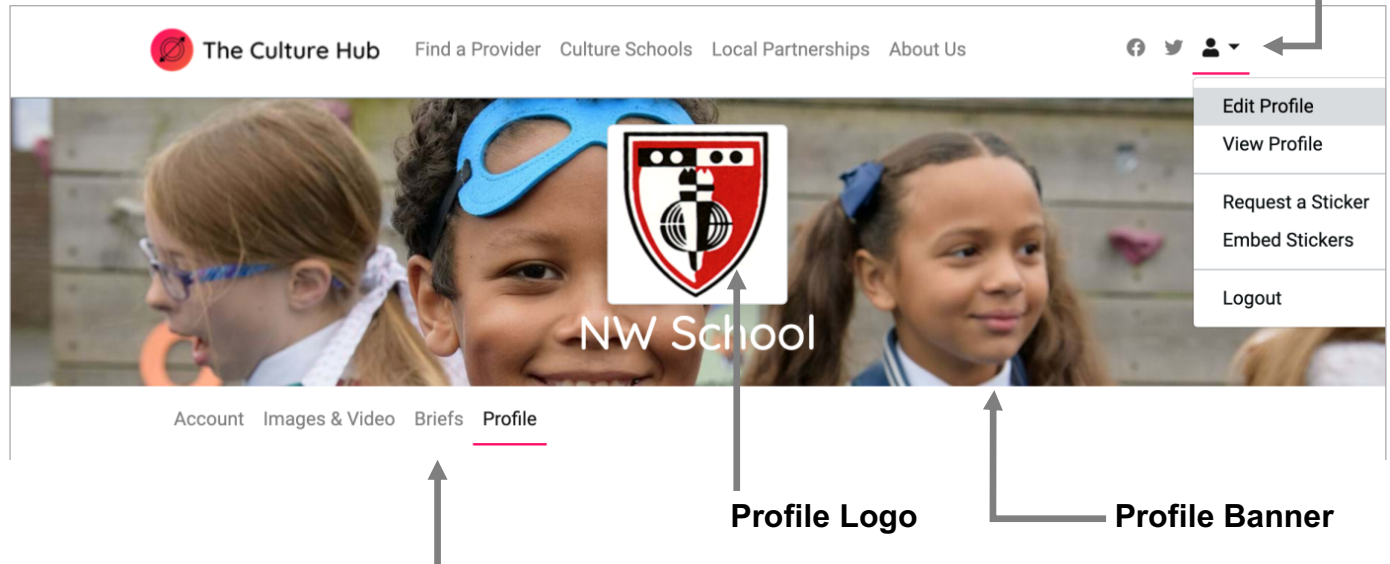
The Culture Hub Find a Provider Culture Schools Local Partnerships About Us

Edit Profile
View Profile
Request a Sticker
Embed Stickers
Logout

NW School

Account Images & Video Briefs Profile

Profile Logo

Profile Banner